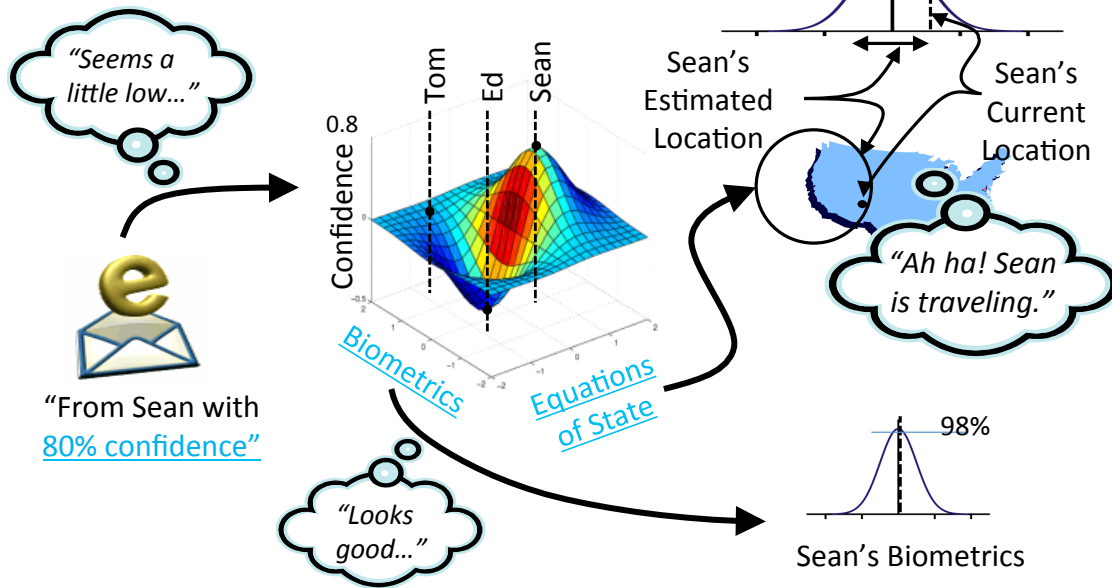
"Seems a little low…"

Tom

Ed

Sean

0.8

Confidence

0

-0.5

Biometrics

Equations of State

"From Sean with 80% confidence"

Sean's Estimated Location

Sean's Current Location

"Ah ha! Sean is traveling."

98%

"Looks good…"

Sean's Biometrics